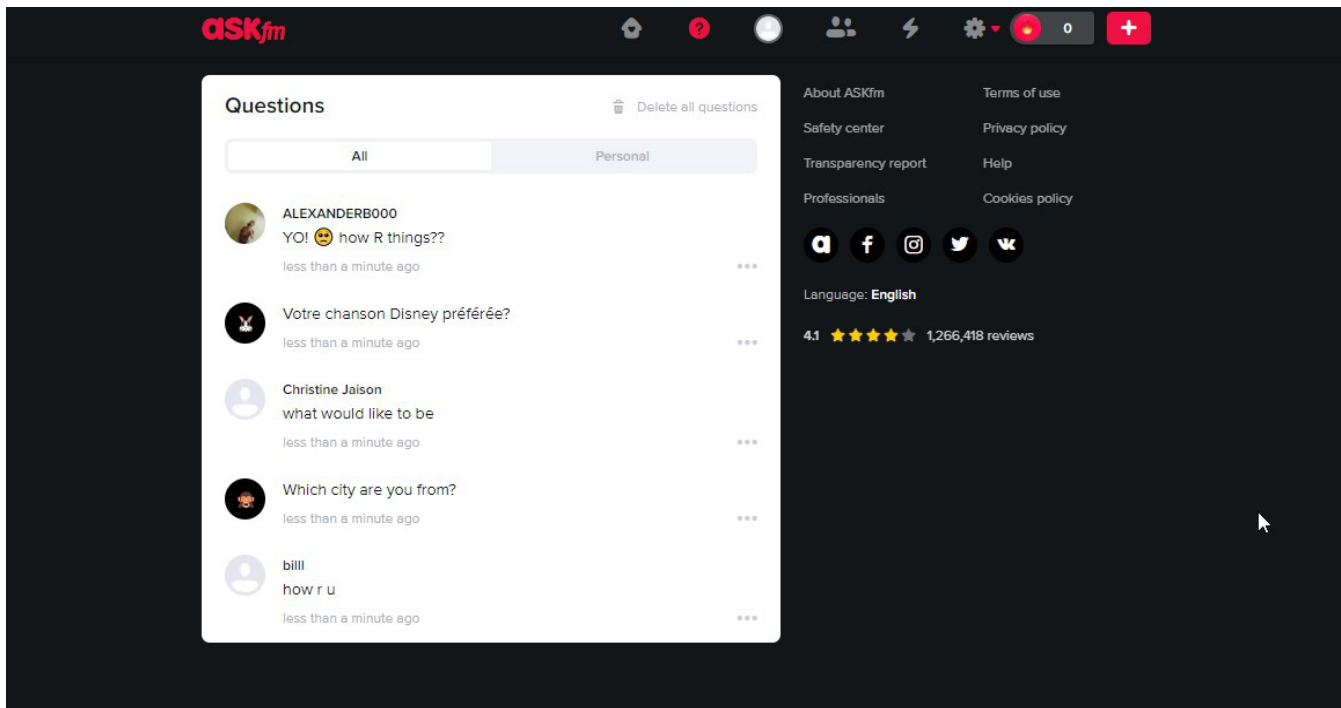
ASKfm

0

Questions

Delete all questions

All | Personal

ALEXANDERB000
YO! 🙁 how R things??
less than a minute ago

Votre chanson Disney préférée?
less than a minute ago

Christine Jaison
what would like to be
less than a minute ago

Which city are you from?
less than a minute ago

billl
how r u
less than a minute ago

About ASKfm
Terms of use
Safety center
Privacy policy
Transparency report
Help
Professionals
Cookies policy

Language: English

4.1 1,266,418 reviews